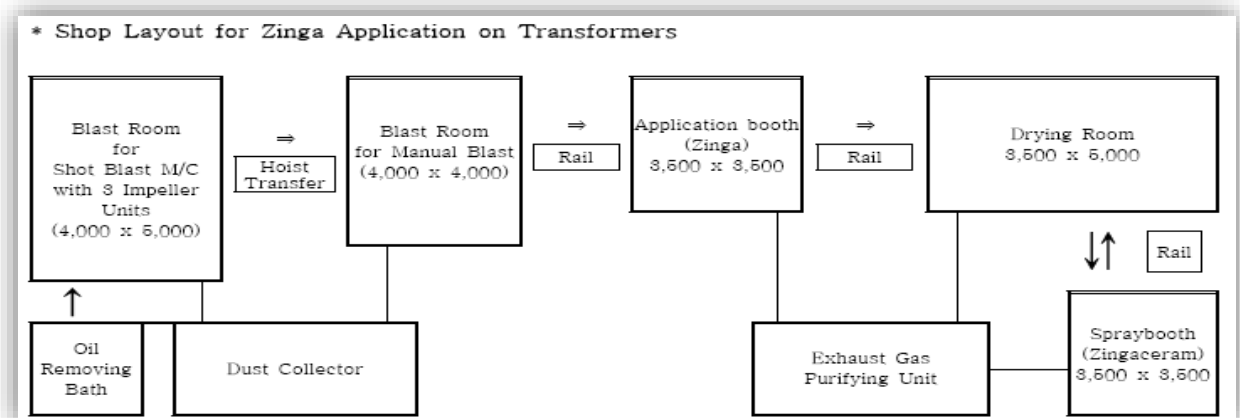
* Shop Layout for Zinga Application on Transformers

Blast Room for Shot Blast M/C with 8 Impeller Units (4,000 x 5,000)

⇒

Hoist Transfer

Blast Room for Manual Blast (4,000 x 4,000)

⇒

Rail

Application booth (Zinga) 3,500 x 3,500

⇒

Rail

Drying Room 3,500 x 5,000

Rail

Oil Removing Bath

Dust Collector

Exhaust Gas Purifying Unit

Spraybooth (Zingaceram) 3,500 x 3,500